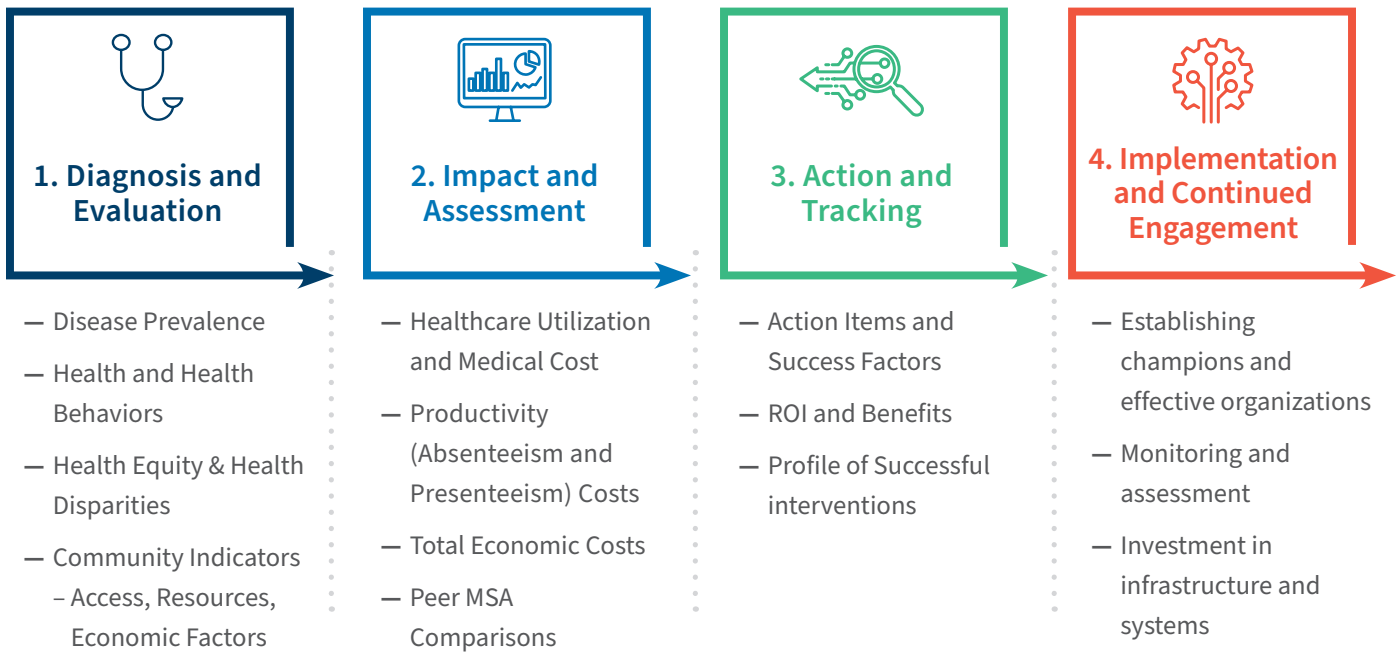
1. Diagnosis and Evaluation

— Disease Prevalence

— Health and Health Behaviors

— Health Equity & Health Disparities

— Community Indicators – Access, Resources, Economic Factors

2. Impact and Assessment

— Healthcare Utilization and Medical Cost

— Productivity (Absenteeism and Presenteeism) Costs

— Total Economic Costs

— Peer MSA Comparisons

3. Action and Tracking

— Action Items and Success Factors

— ROI and Benefits

— Profile of Successful interventions

4. Implementation and Continued Engagement

— Establishing champions and effective organizations

— Monitoring and assessment

— Investment in infrastructure and systems